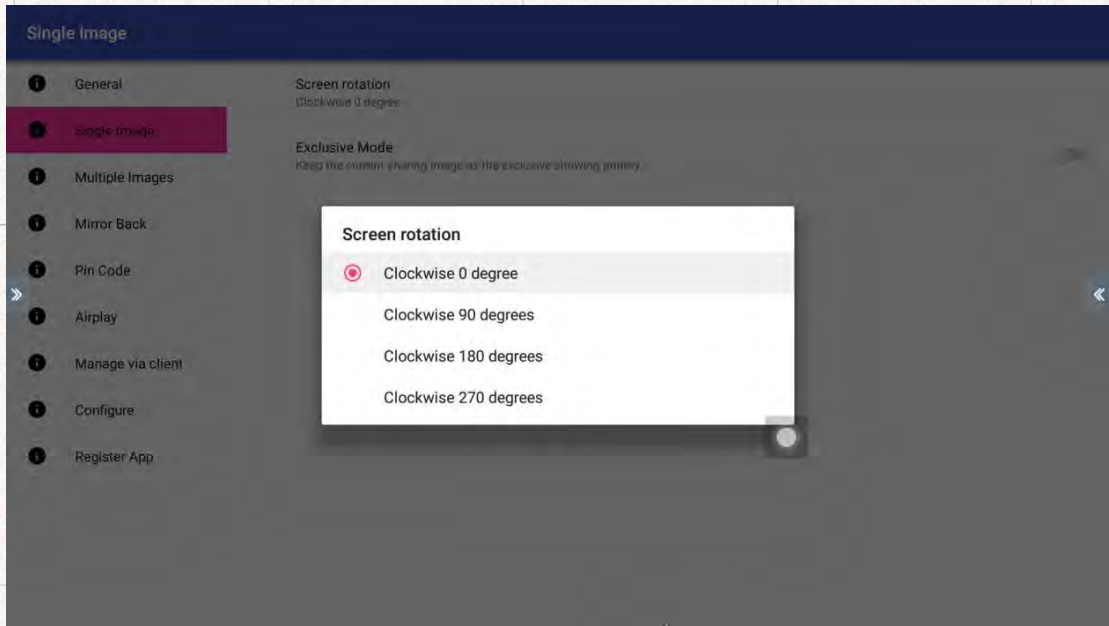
Single Image

General
Single Image
Multiple Images
Mirror Back
Pin Code
Airplay
Manage via client
Configure
Register App

Screen rotation
Clockwise 0 degree

Exclusive Mode
Keep the current sharing image as the exclusive showing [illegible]

Screen rotation
Clockwise 0 degree
Clockwise 90 degrees
Clockwise 180 degrees
Clockwise 270 degrees